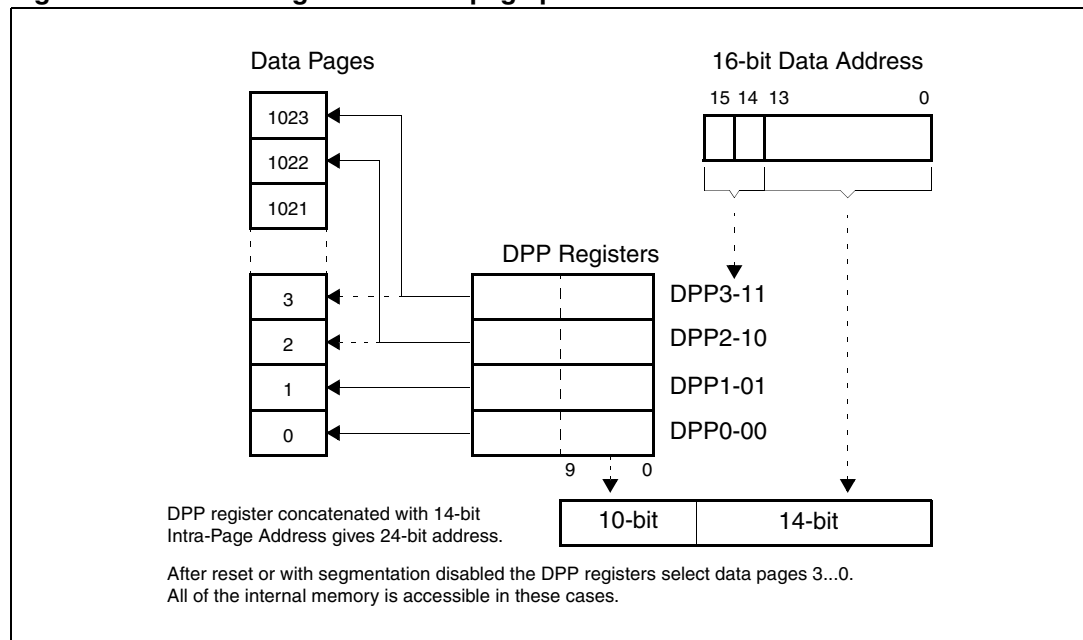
Data Pages

16-bit Data Address

15 14 13 0

1023

1022

1021

DPP Registers

3

DPP3-11

2

DPP2-10

1

DPP1-01

0

DPP0-00

9 0

DPP register concatenated with 14-bit Intra-Page Address gives 24-bit address.

10-bit

14-bit

After reset or with segmentation disabled the DPP registers select data pages 3...0. All of the internal memory is accessible in these cases.